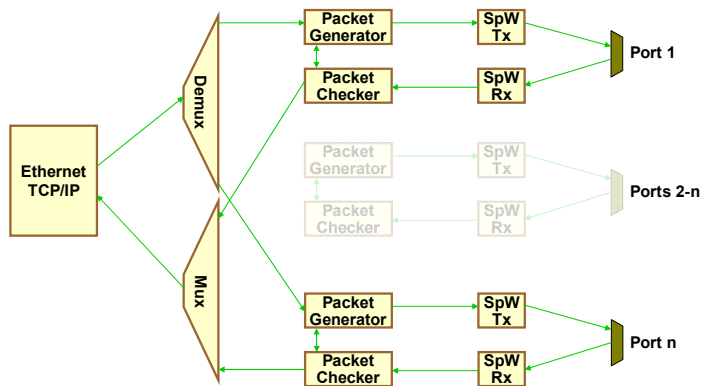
Ethernet TCP/IP

Demux

Mux

Packet Generator

Packet Checker

SpW Tx

SpW Rx

Port 1

Packet Generator

Packet Checker

SpW Tx

SpW Rx

Ports 2-n

Packet Generator

Packet Checker

SpW Tx

SpW Rx

Port n